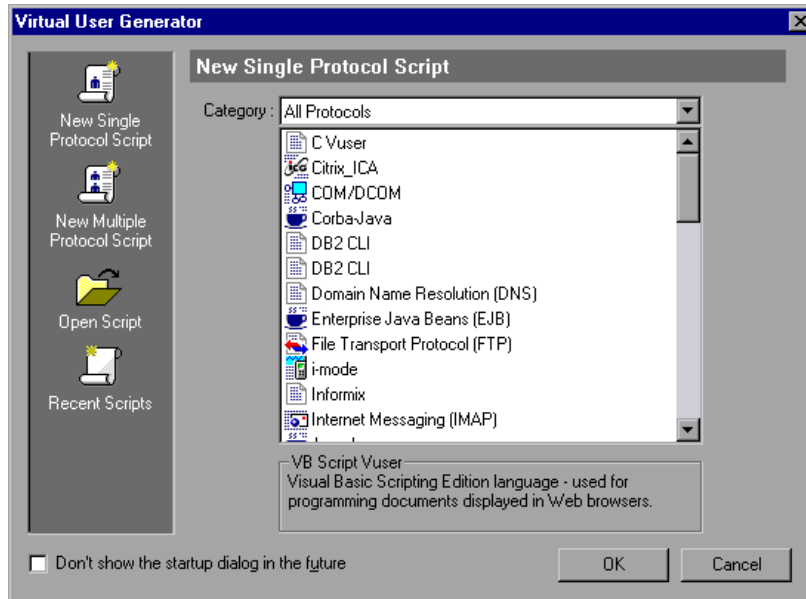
Virtual User Generator

New Single Protocol Script

Open Script

Recent Scripts

New Single Protocol Script

Category : All Protocols

C Vuser
Citrix_ICA
COM/DCOM
Corba-Java
DB2 CLI
DB2 CLI
Domain Name Resolution (DNS)
Enterprise Java Beans (EJB)
File Transport Protocol (FTP)
i-mode
Informix
Internet Messaging (IMAP)
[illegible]

VB Script Vuser
Visual Basic Scripting Edition language - used for programming documents displayed in Web browsers.

Don't show the startup dialog in the future

OK

Cancel